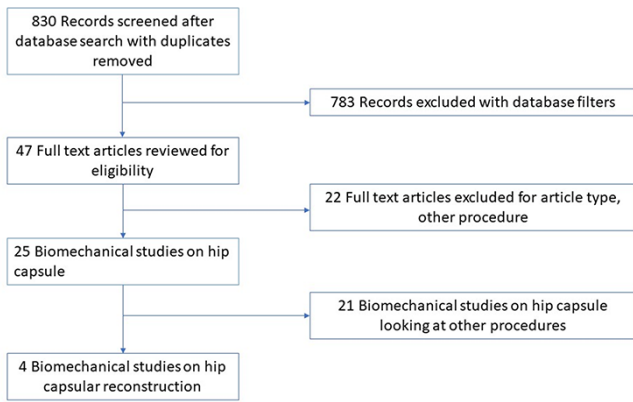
830 Records screened after database search with duplicates removed

783 Records excluded with database filters

47 Full text articles reviewed for eligibility

22 Full text articles excluded for article type, other procedure

25 Biomechanical studies on hip capsule

21 Biomechanical studies on hip capsule looking at other procedures

4 Biomechanical studies on hip capsular reconstruction